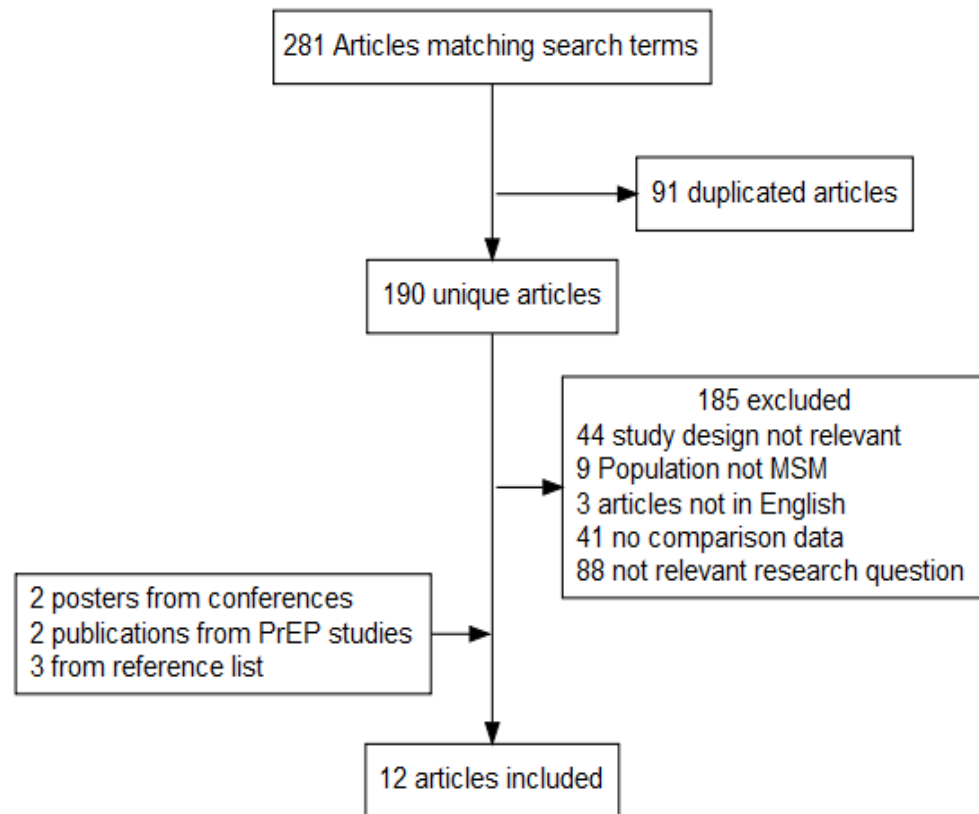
281 Articles matching search terms

91 duplicated articles

190 unique articles

185 excluded
44 study design not relevant
9 Population not MSM
3 articles not in English
41 no comparison data
88 not relevant research question

2 posters from conferences
2 publications from PrEP studies
3 from reference list

12 articles included